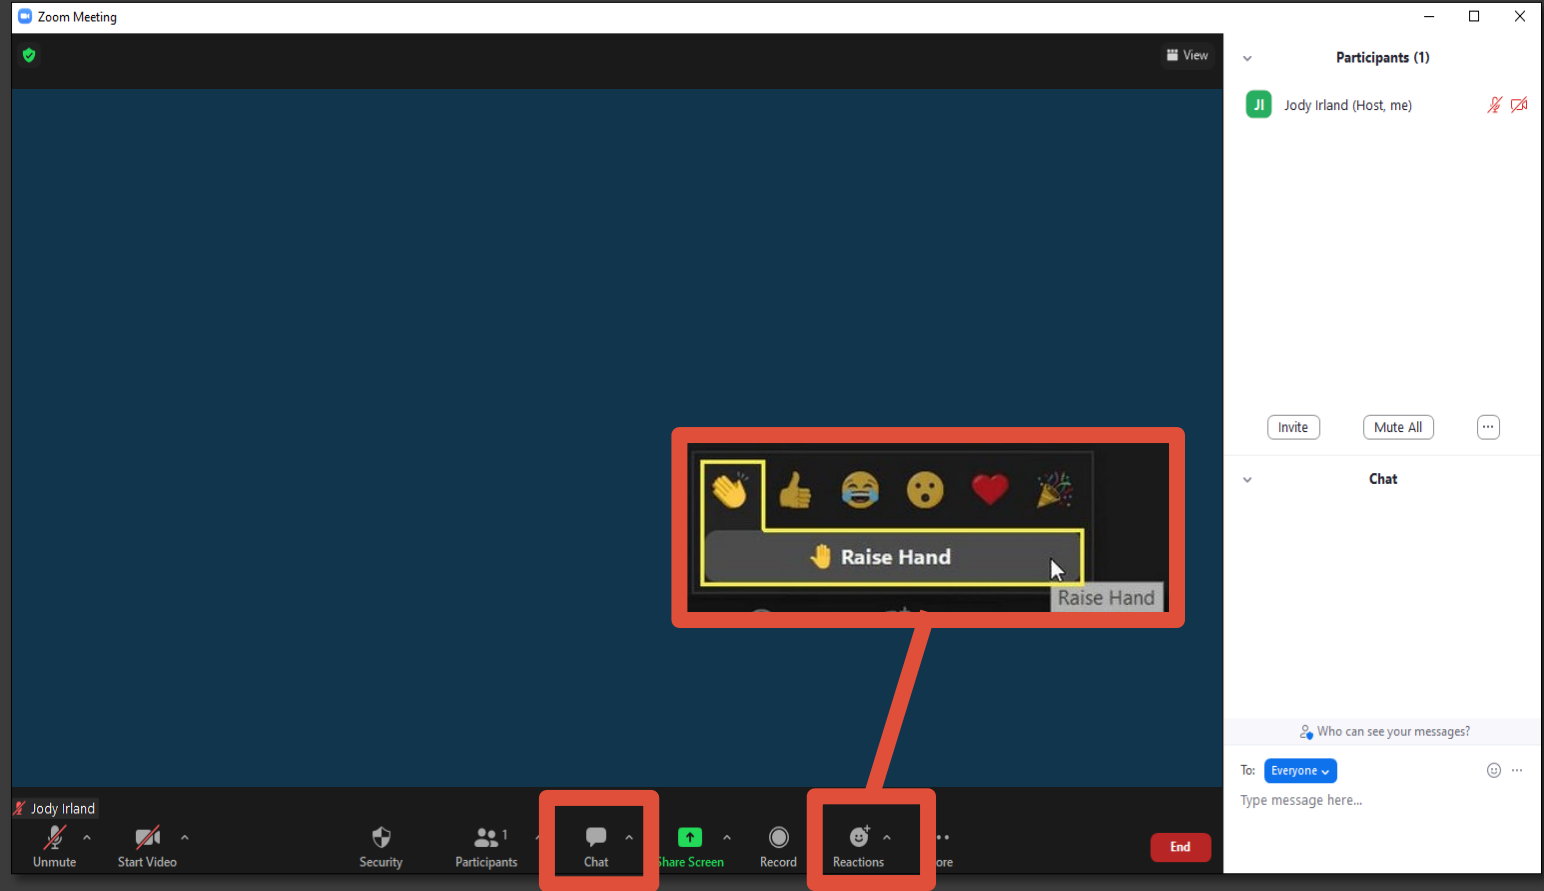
Zoom Meeting

View

Participants (1)

JI Jody Irland (Host, me)

Invite Mute All ···

Chat

Raise Hand

Raise Hand

Who can see your messages?

To: Everyone

Type message here...

Jody Irland

Unmute Start Video Security Participants 1 Chat Share Screen Record Reactions ore End